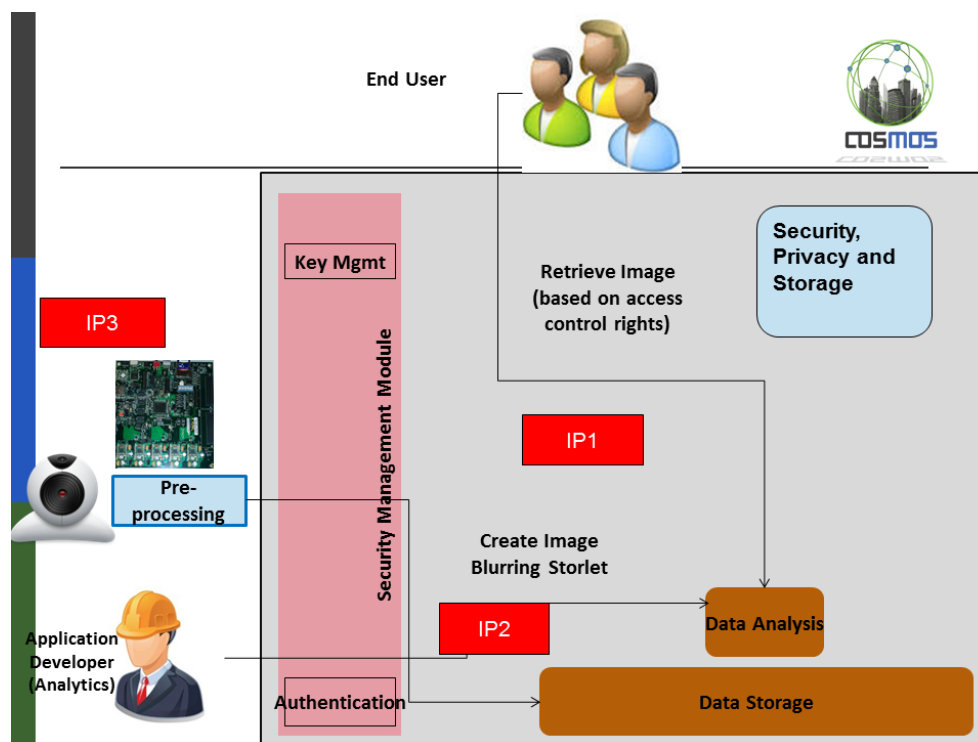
End User

COSMOS

Key Mgmt

Security Management Module

Retrieve Image (based on access control rights)

Security, Privacy and Storage

IP3

IP1

Pre-processing

Create Image Blurring Storlet

IP2

Data Analysis

Application Developer (Analytics)

Authentication

Data Storage